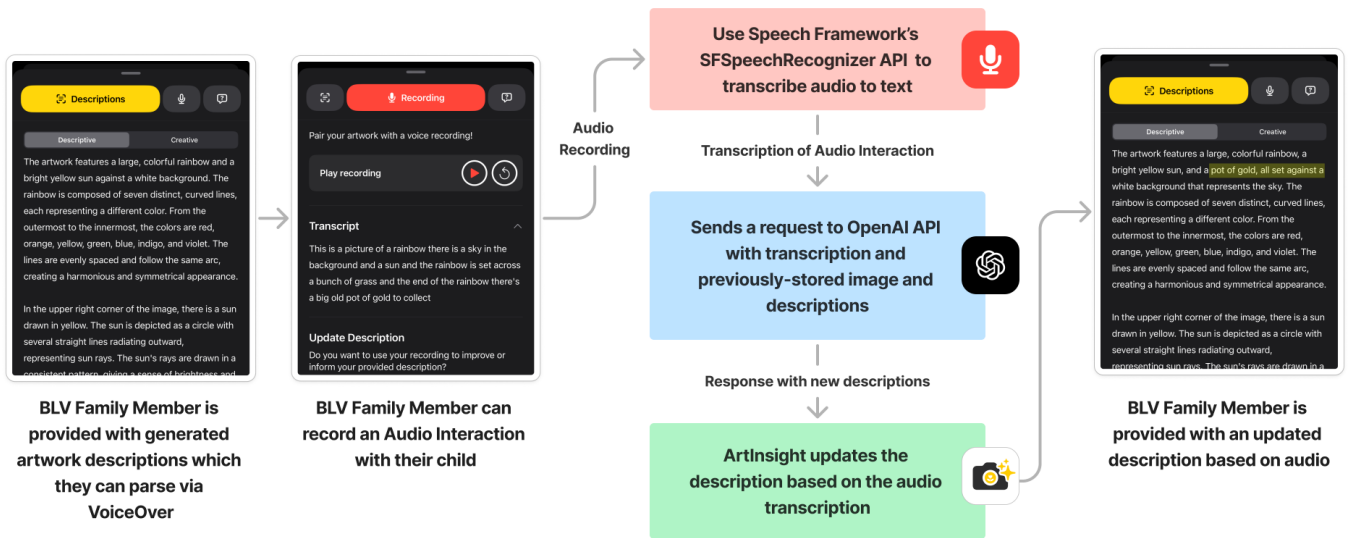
Descriptions

Descriptive | Creative

The artwork features a large, colorful rainbow and a bright yellow sun against a white background. The rainbow is composed of seven distinct, curved lines, each representing a different color. From the outermost to the innermost, the colors are red, orange, yellow, green, blue, indigo, and violet. The lines are evenly spaced and follow the same arc, creating a harmonious and symmetrical appearance.

In the upper right corner of the image, there is a sun drawn in yellow. The sun is depicted as a circle with several straight lines radiating outward, representing sun rays. The sun's rays are drawn in a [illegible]

BLV Family Member is provided with generated artwork descriptions which they can parse via VoiceOver

Recording

Pair your artwork with a voice recording!

Play recording

Transcript

This is a picture of a rainbow there is a sky in the background and a sun and the rainbow is set across a bunch of grass and the end of the rainbow there's a big old pot of gold to collect

Update Description

Do you want to use your recording to improve or inform your provided description?

BLV Family Member can record an Audio Interaction with their child

Audio Recording

Use Speech Framework's SFSpeechRecognizer API to transcribe audio to text

Transcription of Audio Interaction

Sends a request to OpenAI API with transcription and previously-stored image and descriptions

Response with new descriptions

ArtInsight updates the description based on the audio transcription

Descriptions

Descriptive | Creative

The artwork features a large, colorful rainbow, a bright yellow sun, and a pot of gold, all set against a white background that represents the sky. The rainbow is composed of seven distinct, curved lines, each representing a different color. From the outermost to the innermost, the colors are red, orange, yellow, green, blue, indigo, and violet. The lines are evenly spaced and follow the same arc, creating a harmonious and symmetrical appearance.

In the upper right corner of the image, there is a sun drawn in yellow. The sun is depicted as a circle with several straight lines radiating outward, representing sun rays. The sun's rays are drawn in a

BLV Family Member is provided with an updated description based on audio